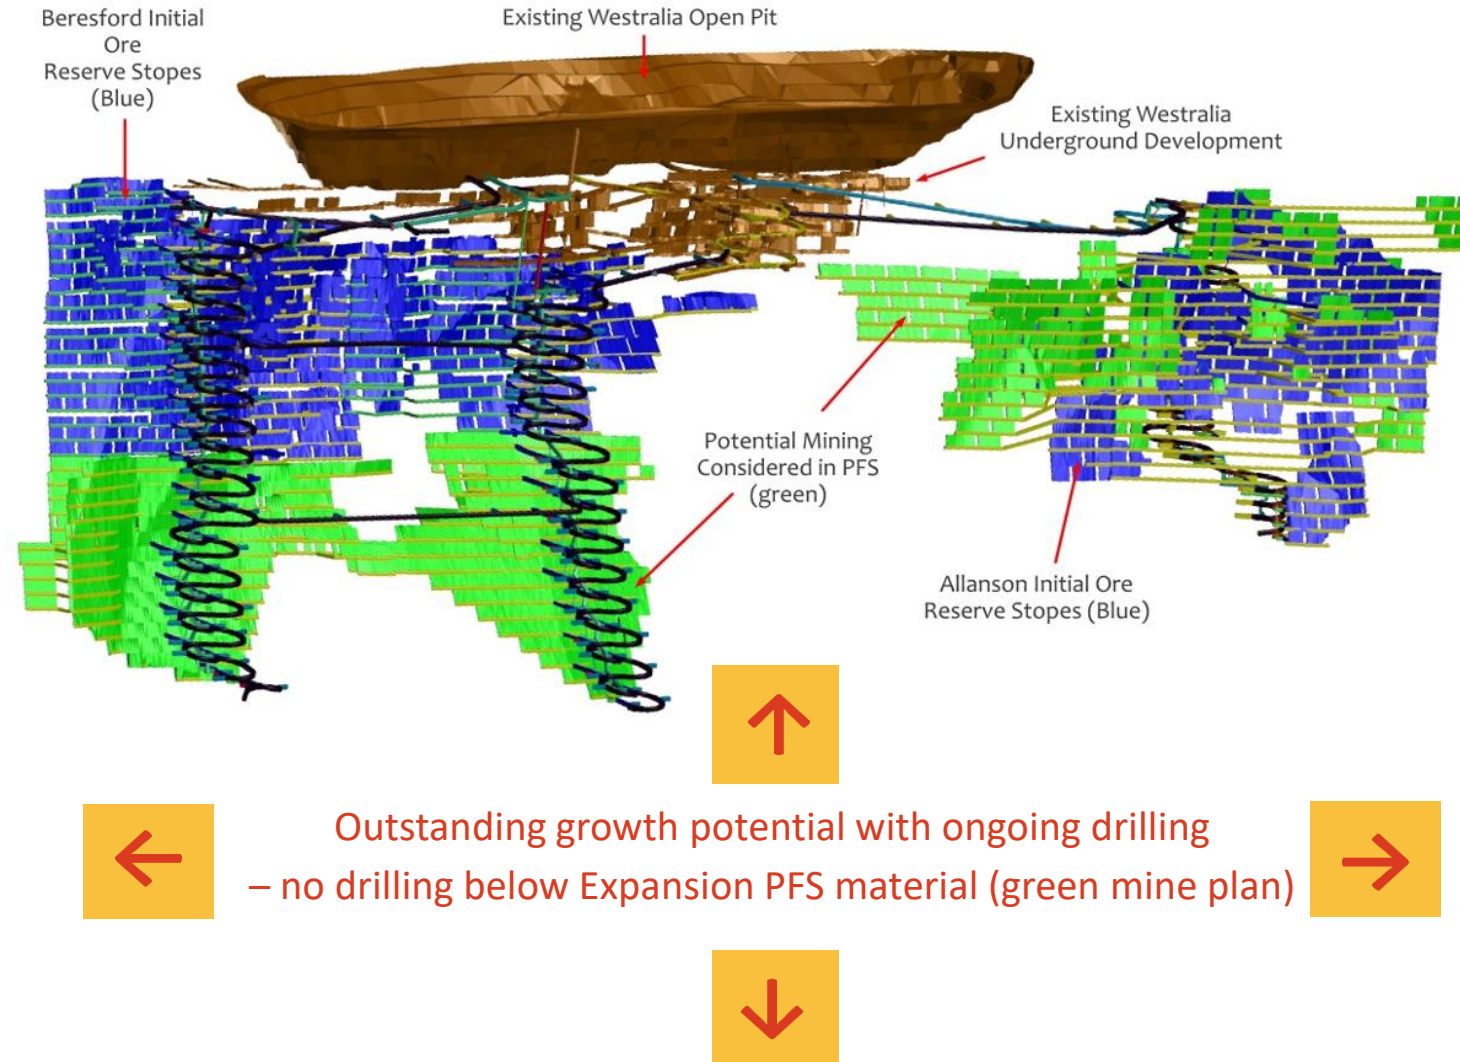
Beresford Initial Ore Reserve Stopes (Blue)

Existing Westralia Open Pit

Existing Westralia Underground Development

Potential Mining Considered in PFS (green)

Allanson Initial Ore Reserve Stopes (Blue)

Outstanding growth potential with ongoing drilling
– no drilling below Expansion PFS material (green mine plan)